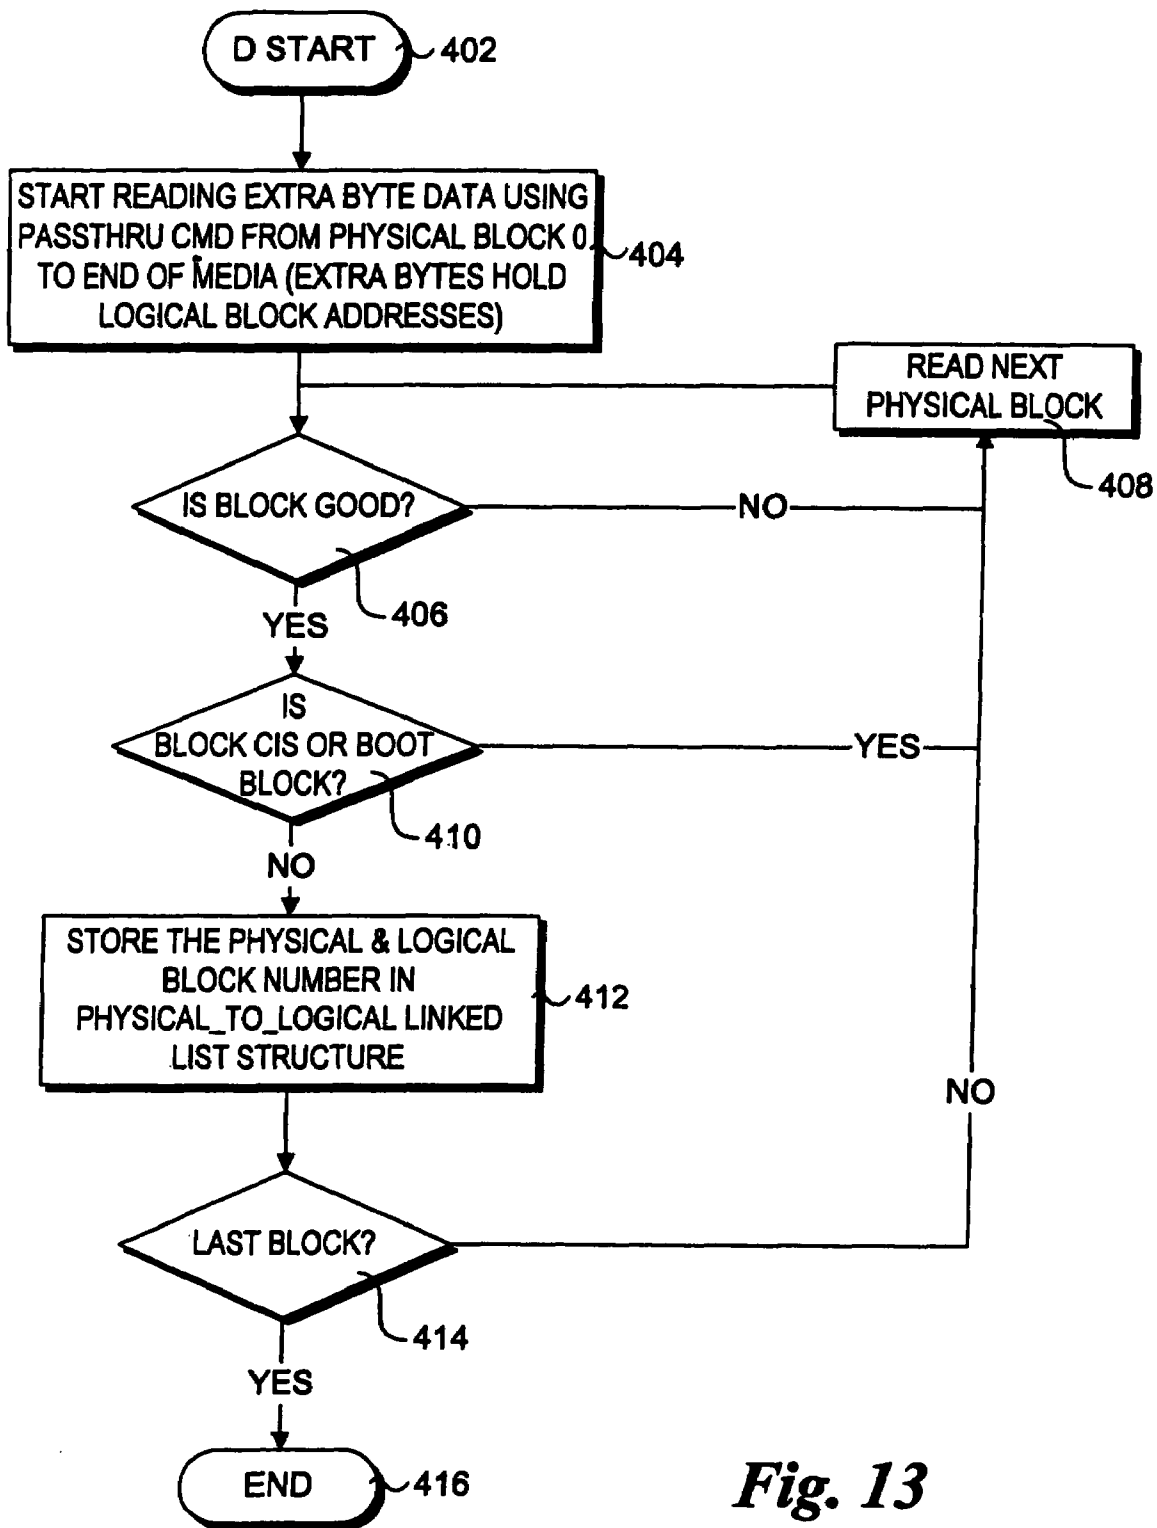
D START 402

START READING EXTRA BYTE DATA USING PASSTHRU CMD FROM PHYSICAL BLOCK 0 TO END OF MEDIA (EXTRA BYTES HOLD LOGICAL BLOCK ADDRESSES) 404

READ NEXT PHYSICAL BLOCK

408

IS BLOCK GOOD?

NO

406

YES

IS BLOCK CIS OR BOOT BLOCK?

YES

410

NO

STORE THE PHYSICAL & LOGICAL BLOCK NUMBER IN PHYSICAL_TO_LOGICAL LINKED LIST STRUCTURE 412

NO

LAST BLOCK?

414

YES

END 416

Fig. 13